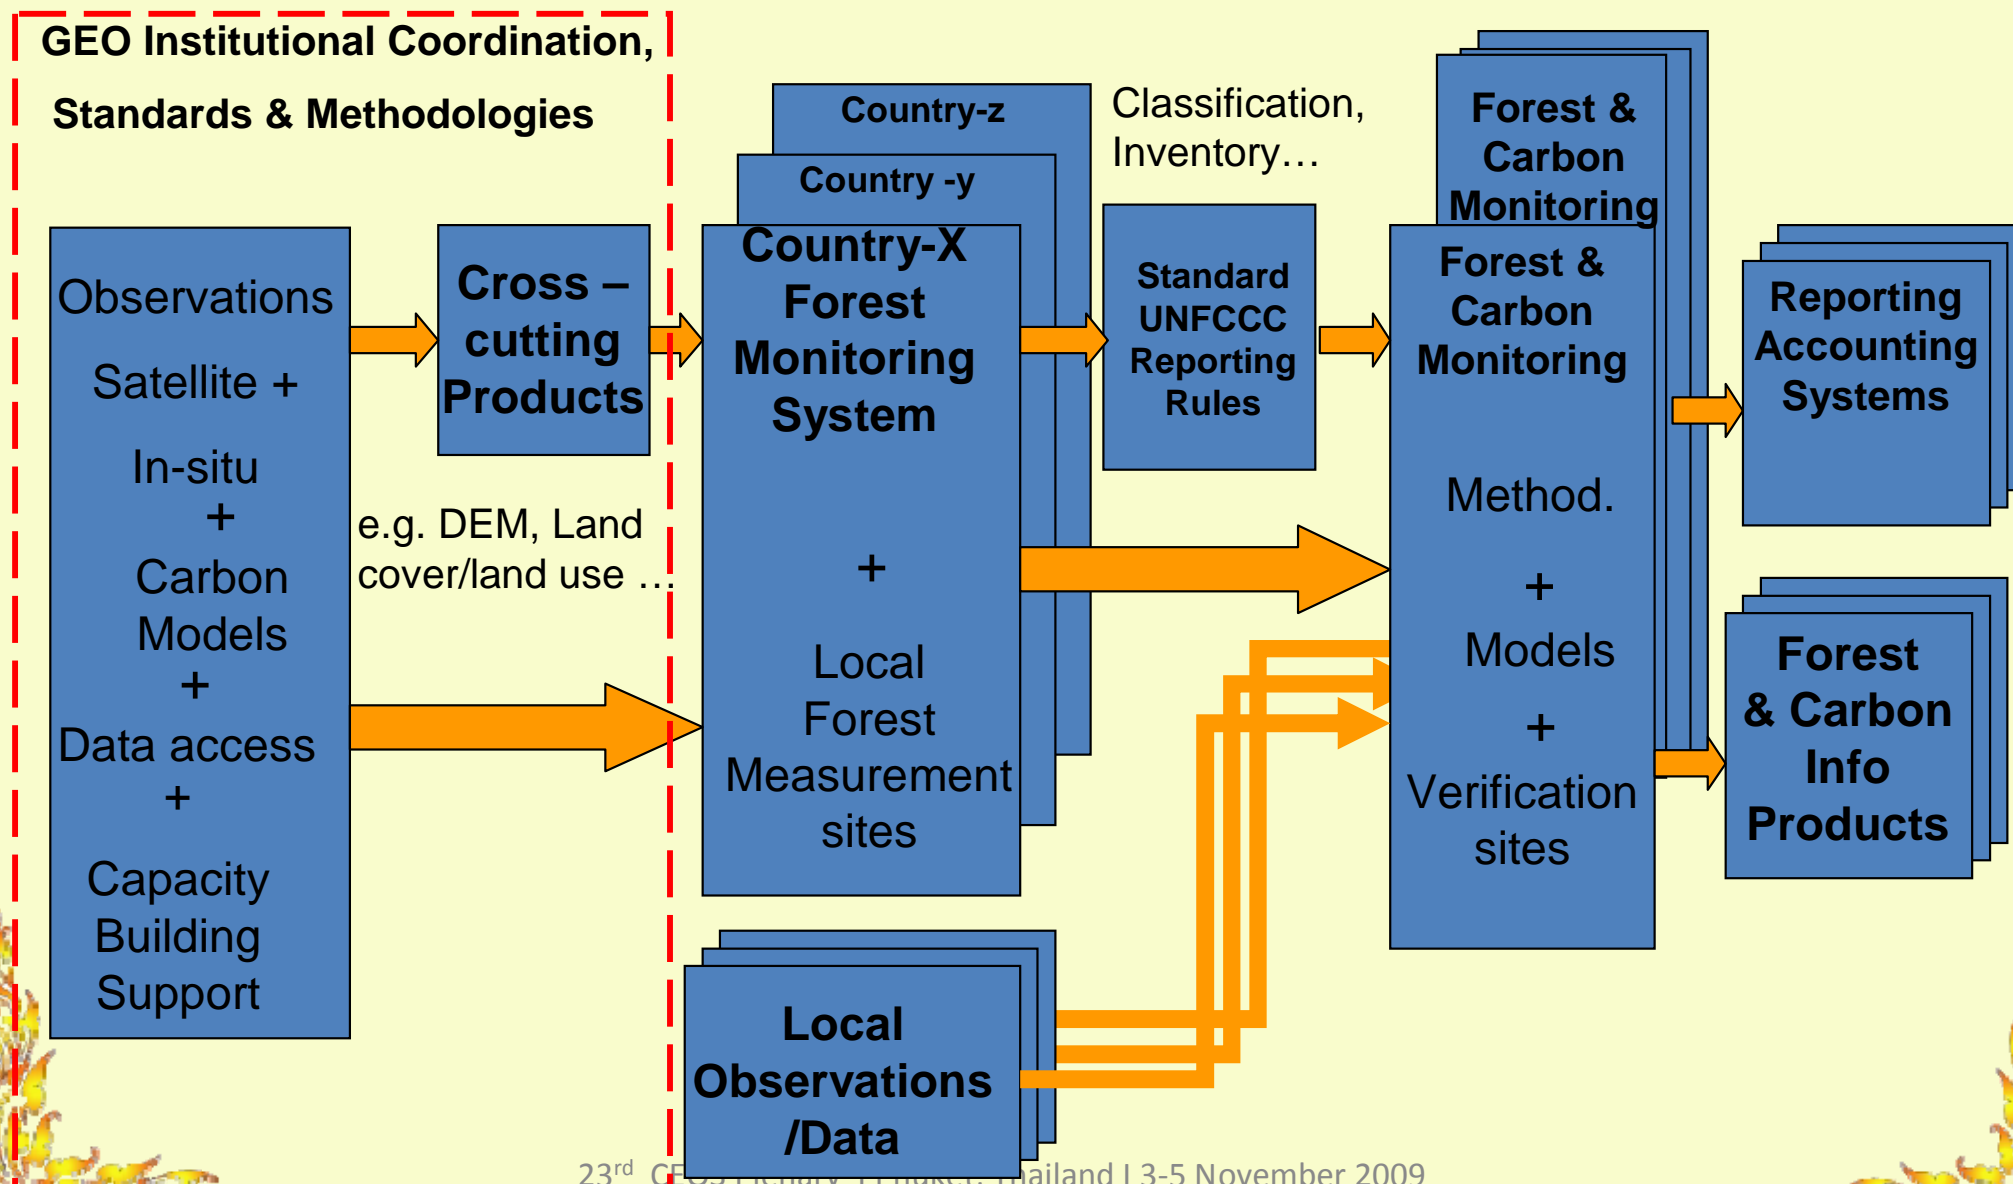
GEO Institutional Coordination,

Standards & Methodologies

Observations

Satellite +

In-situ
+
Carbon
Models
+
Data access
+

Capacity
Building
Support

Cross – cutting Products

e.g. DEM, Land cover/land use …

Country-z

Country -y

Country-X Forest Monitoring System

+

Local Forest Measurement sites

Local Observations /Data

Classification, Inventory…

Standard UNFCCC Reporting Rules

Forest & Carbon Monitoring

Forest & Carbon Monitoring

Method.

+

Models

+

Verification sites

Reporting Accounting Systems

Forest & Carbon Info Products

23rd CE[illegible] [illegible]ailand | 3-5 November 2009